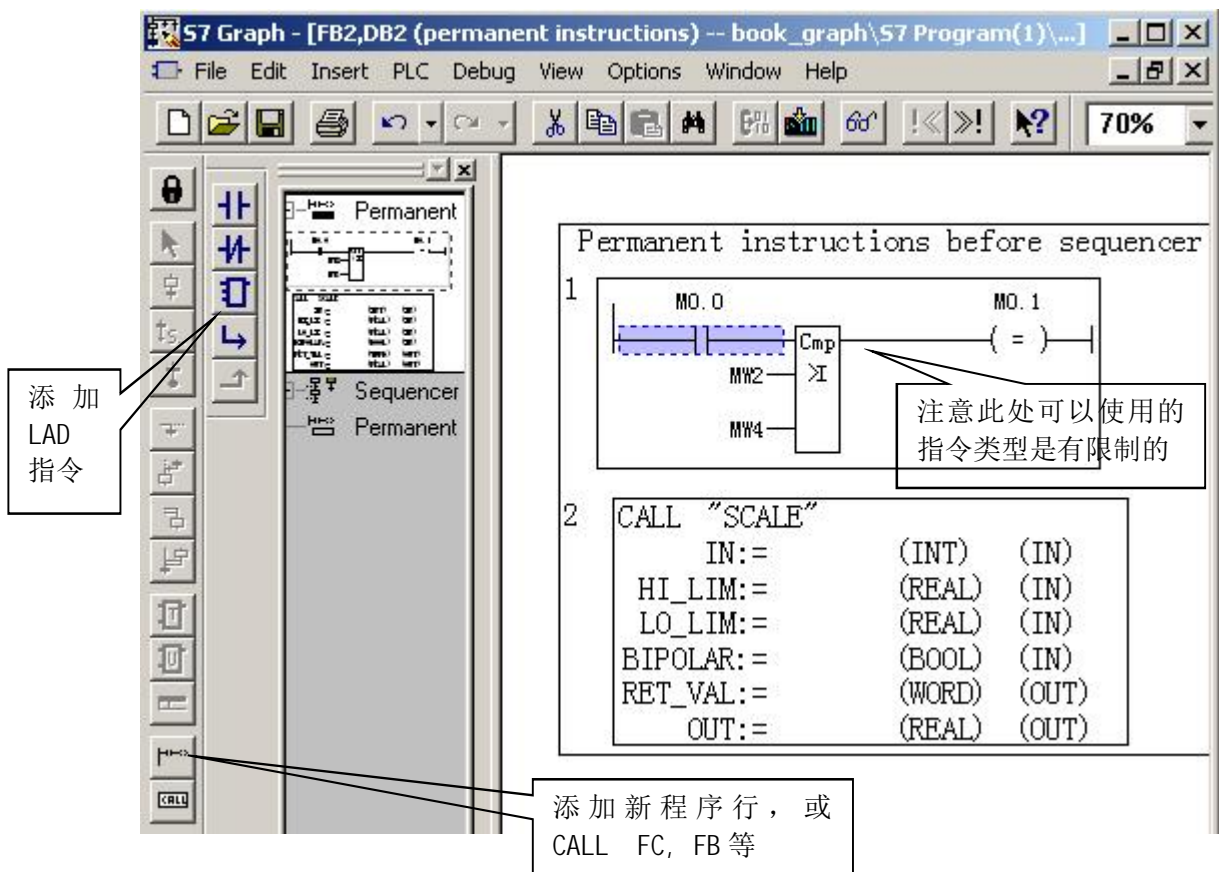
S7 Graph - [FB2,DB2 (permanent instructions) -- book_graph\S7 Program(1)\...]

File Edit Insert PLC Debug View Options Window Help

70%

Permanent

Sequencer

Permanent

添 加 LAD 指令

Permanent instructions before sequencer

1

M0.0

M0.1

Cmp

>I

MW2

MW4

( = )

注意此处可以使用的指令类型是有限制的

2

CALL "SCALE"

| | | |
|---|---|---|
| IN:= | (INT) | (IN) |
| HI_LIM:= | (REAL) | (IN) |
| LO_LIM:= | (REAL) | (IN) |
| BIPOLAR:= | (BOOL) | (IN) |
| RET_VAL:= | (WORD) | (OUT) |
| OUT:= | (REAL) | (OUT) |

CALL

添加新程序行，或 CALL FC, FB 等